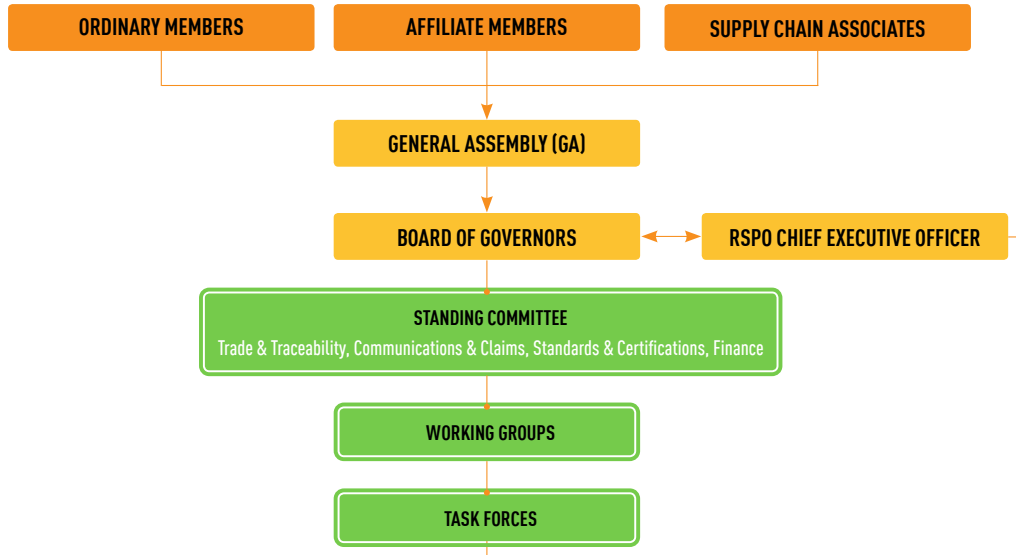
ORDINARY MEMBERS

AFFILIATE MEMBERS

SUPPLY CHAIN ASSOCIATES

GENERAL ASSEMBLY (GA)

BOARD OF GOVERNORS

RSPO CHIEF EXECUTIVE OFFICER

STANDING COMMITTEE
Trade & Traceability, Communications & Claims, Standards & Certifications, Finance

WORKING GROUPS

TASK FORCES